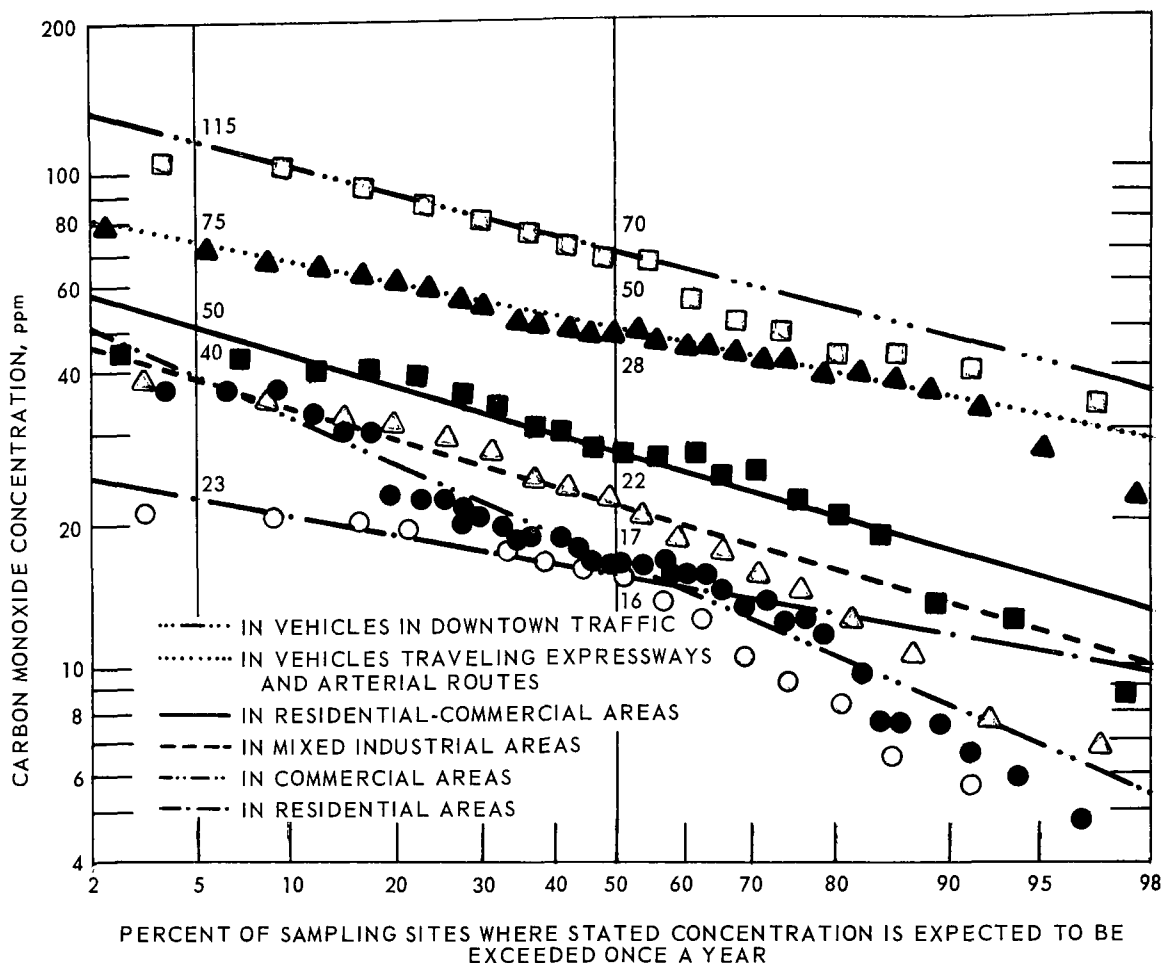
200
100
80
60
40
20
10
8
6
4

115
75
50
40
23
70
50
28
22
17
16

IN VEHICLES IN DOWNTOWN TRAFFIC
IN VEHICLES TRAVELING EXPRESSWAYS AND ARTERIAL ROUTES
IN RESIDENTIAL-COMMERCIAL AREAS
IN MIXED INDUSTRIAL AREAS
IN COMMERCIAL AREAS
IN RESIDENTIAL AREAS

CARBON MONOXIDE CONCENTRATION, ppm

2
5
10
20
30
40
50
60
70
80
90
95
98

PERCENT OF SAMPLING SITES WHERE STATED CONCENTRATION IS EXPECTED TO BE EXCEEDED ONCE A YEAR